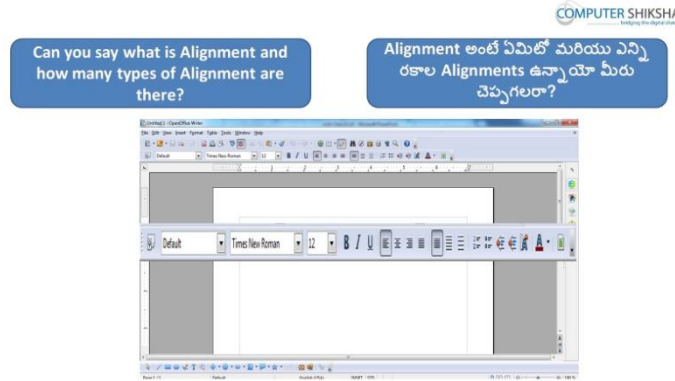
COMPUTER SHIKSHA
bridging the digital divide

Can you say what is Alignment and how many types of Alignment are there?

Alignment అంటే ఏమిటో మరియు ఎన్ని రకాల Alignments ఉన్నాయో మీరు చెప్పగలరా?

Untitled 1 - OpenOffice.org Writer

File Edit View Insert Format Table Tools Window Help

Default | Times New Roman | 12

Default | Times New Roman | 12 | B | I | U | A